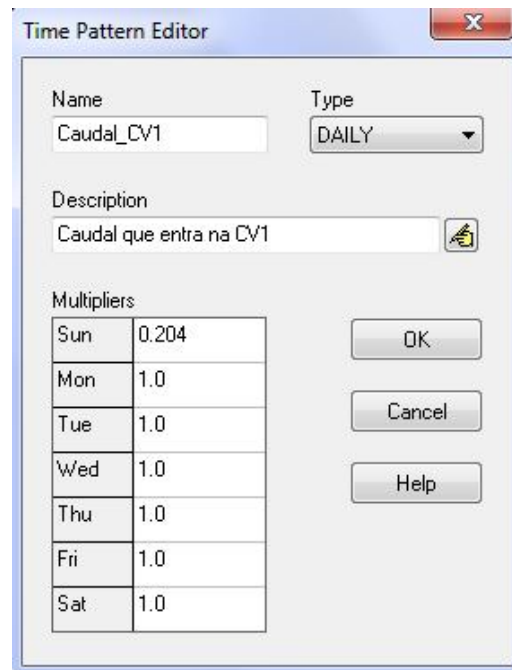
Time Pattern Editor

Name
Caudal_CV1

Type
DAILY

Description
Caudal que entra na CV1

Multipliers

| | |
|---|---|
| Sun | 0.204 |
| Mon | 1.0 |
| Tue | 1.0 |
| Wed | 1.0 |
| Thu | 1.0 |
| Fri | 1.0 |
| Sat | 1.0 |

OK

Cancel

Help